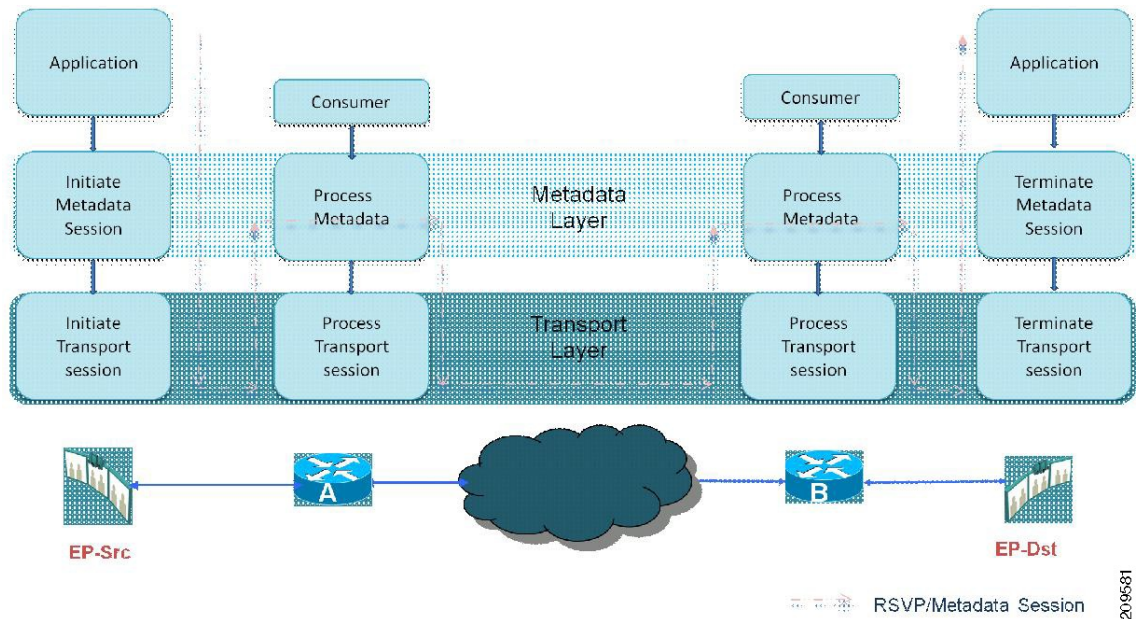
Application

Consumer

Consumer

Application

Initiate Metadata Session

Process Metadata

Metadata Layer

Process Metadata

Terminate Metadata Session

Initiate Transport session

Process Transport session

Transport Layer

Process Transport session

Terminate Transport session

A

B

EP-Src

EP-Dst

RSVP/Metadata Session

209581